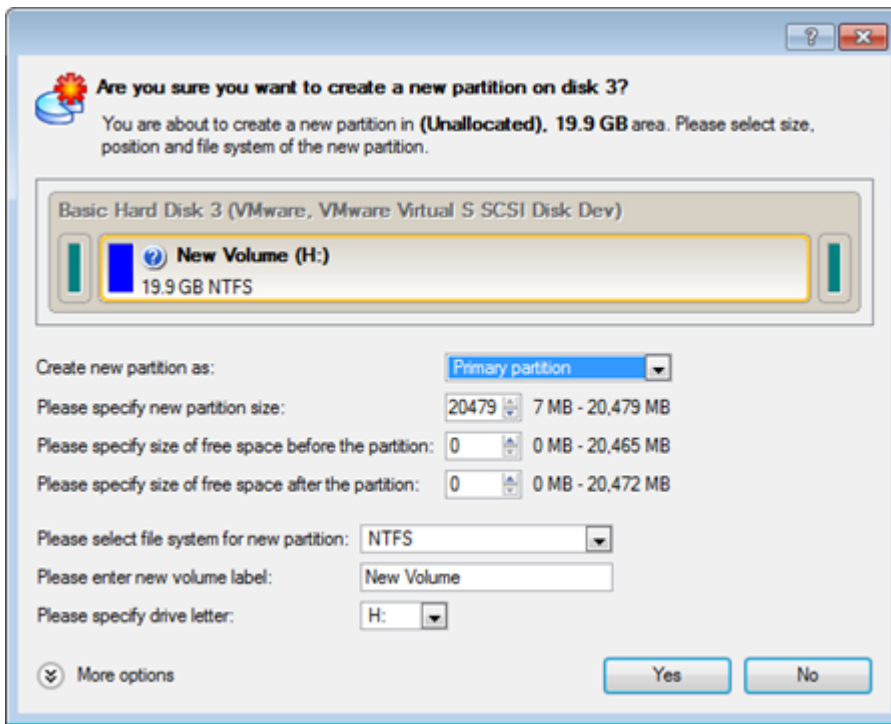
?

**Are you sure you want to create a new partition on disk 3?**

You are about to create a new partition in **(Unallocated), 19.9 GB** area. Please select size, position and file system of the new partition.

Basic Hard Disk 3 (VMware, VMware Virtual S SCSI Disk Dev)

**New Volume (H:)**
19.9 GB NTFS

Create new partition as: Primary partition

Please specify new partition size: 20479 7 MB - 20,479 MB

Please specify size of free space before the partition: 0 0 MB - 20,465 MB

Please specify size of free space after the partition: 0 0 MB - 20,472 MB

Please select file system for new partition: NTFS

Please enter new volume label: New Volume

Please specify drive letter: H:

More options

Yes

No